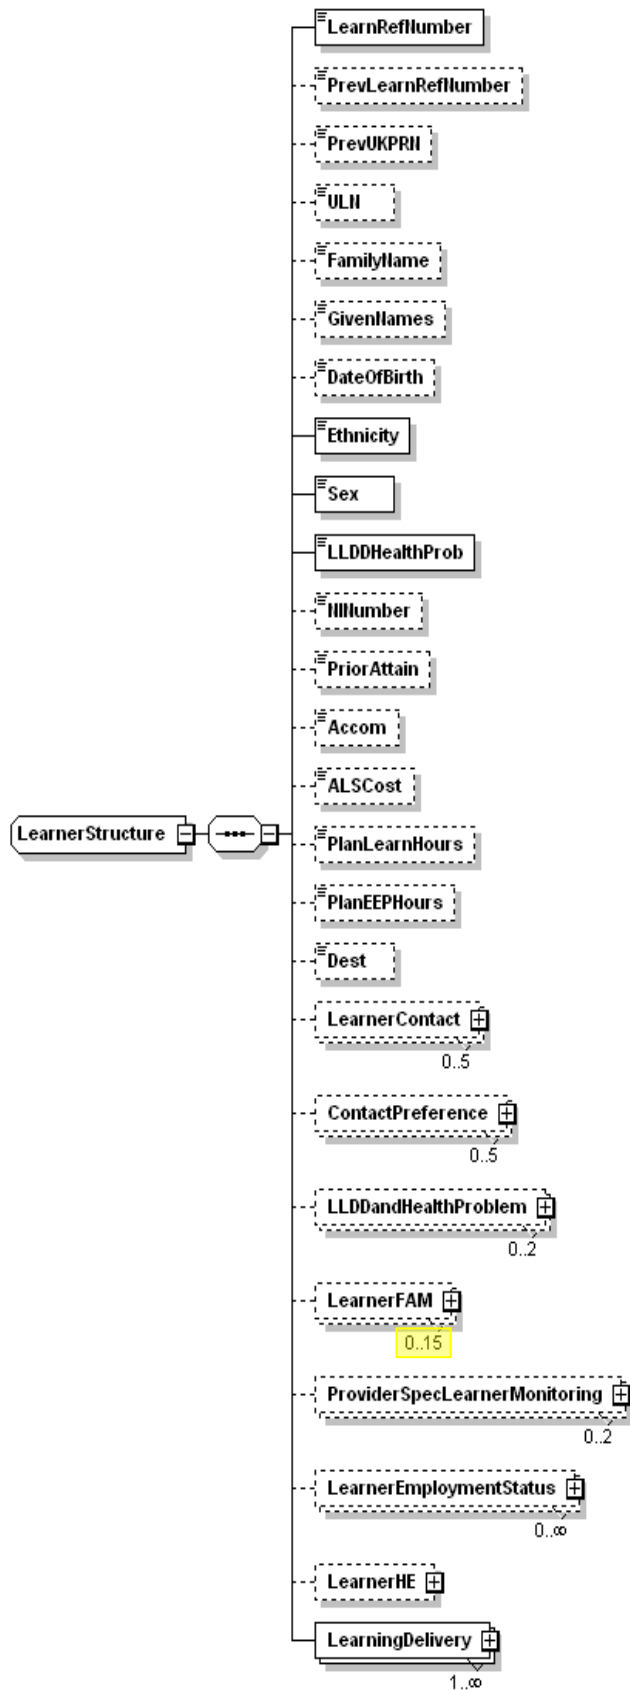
LearnRefNumber

PrevLearnRefNumber

PrevUKPRN

ULN

FamilyName

GivenNames

DateOfBirth

Ethnicity

Sex

LLDDHealthProb

NINumber

PriorAttain

Accom

ALSCost

LearnerStructure

PlanLearnHours

PlanEEPHours

Dest

LearnerContact
0..5

ContactPreference
0..5

LLDDandHealthProblem
0..2

LearnerFAM
0..15

ProviderSpecLearnerMonitoring
0..2

LearnerEmploymentStatus
0..∞

LearnerHE

LearningDelivery
1..∞